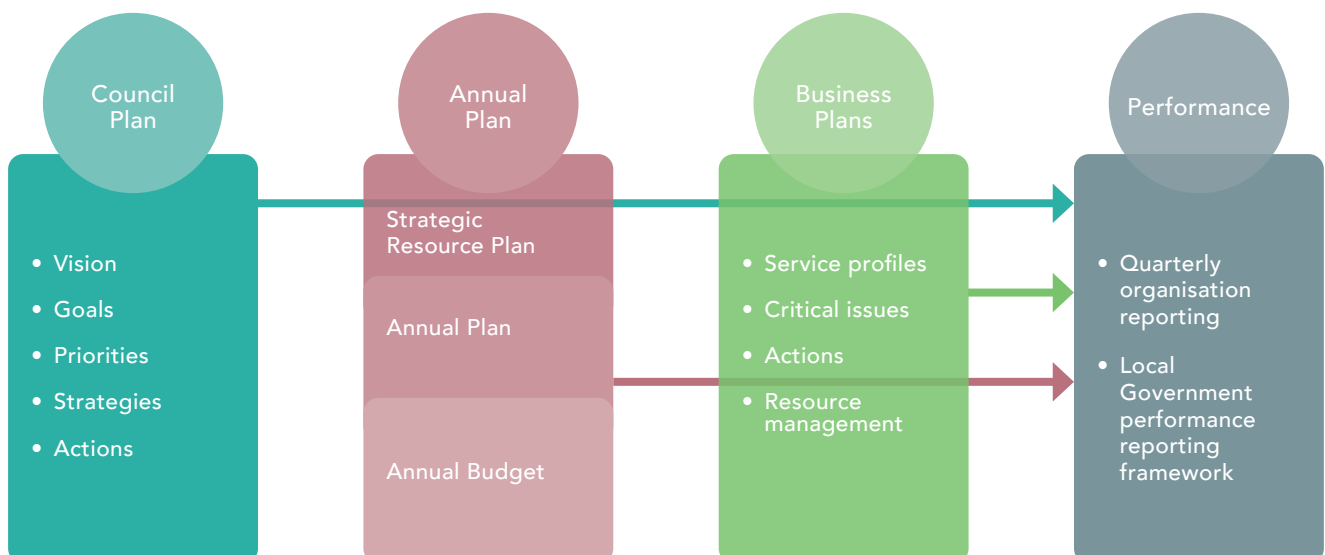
Council Plan

- Vision
- Goals
- Priorities
- Strategies
- Actions

Annual Plan

Strategic Resource Plan

Annual Plan

Annual Budget

Business Plans

- Service profiles
- Critical issues
- Actions
- Resource management

Performance

- Quarterly organisation reporting
- Local Government performance reporting framework